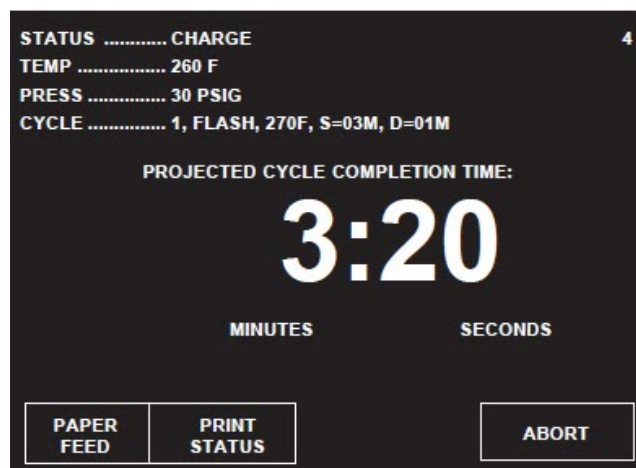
STATUS ........... CHARGE
TEMP ................. 260 F
PRESS ............... 30 PSIG
CYCLE ............... 1, FLASH, 270F, S=03M, D=01M

4

PROJECTED CYCLE COMPLETION TIME:

3:20

MINUTES SECONDS

PAPER FEED
PRINT STATUS
ABORT